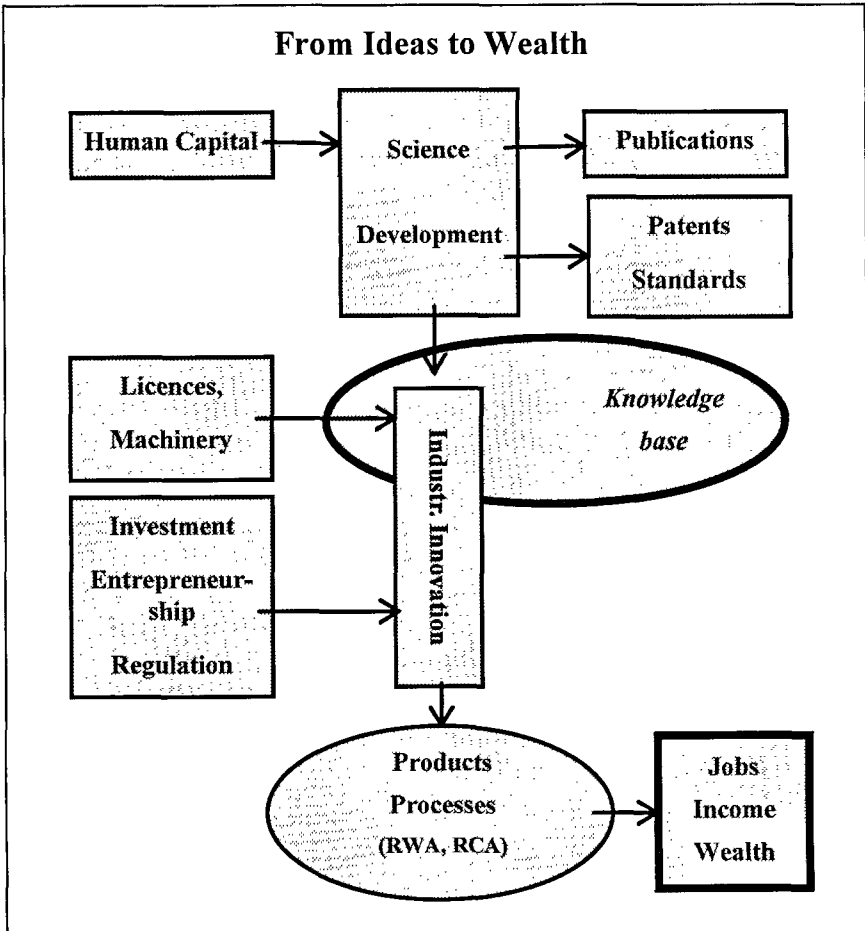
From Ideas to Wealth

Human Capital

Science

Development

Publications

Patents

Standards

Licences,

Machinery

Knowledge base

Industr. Innovation

Investment

Entrepreneurship

Regulation

Products

Processes

(RWA, RCA)

Jobs

Income

Wealth